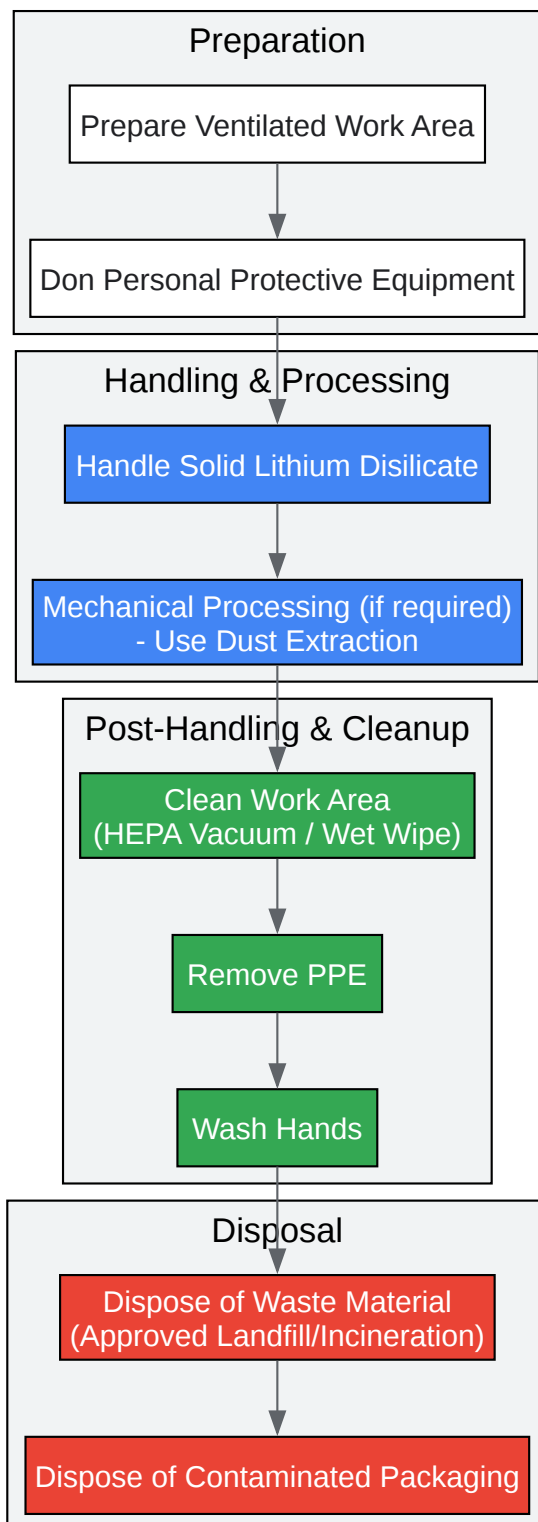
Preparation

Prepare Ventilated Work Area

Don Personal Protective Equipment

Handling & Processing

Handle Solid Lithium Disilicate

Mechanical Processing (if required) - Use Dust Extraction

Post-Handling & Cleanup

Clean Work Area (HEPA Vacuum / Wet Wipe)

Remove PPE

Wash Hands

Disposal

Dispose of Waste Material (Approved Landfill/Incineration)

Dispose of Contaminated Packaging